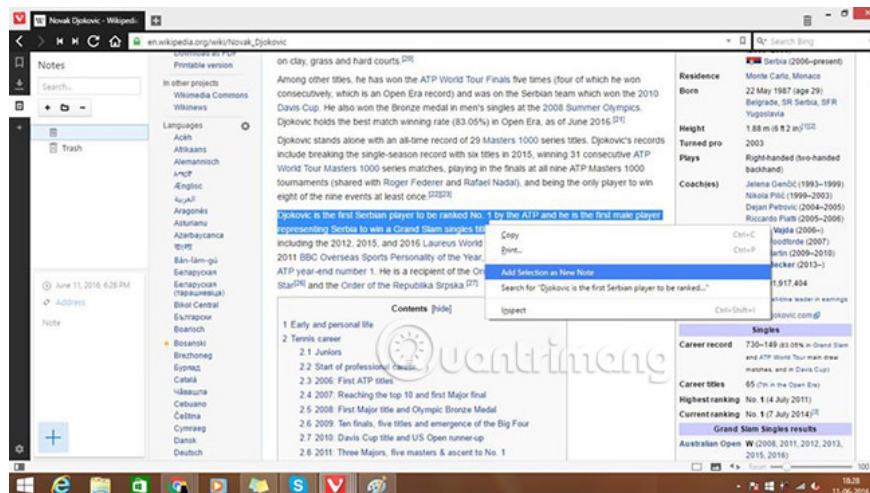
Novak Djokovic - Wikipedi...

en.wikipedia.org/wiki/Novak_Djokovic

Search Bing

Notes

Search...

Trash

June 11, 2016, 6:26 PM

Address

Note

Download as PDF
Printable version

In other projects
Wikimedia Commons
Wikinews

Languages
Acèh
Afrikaans
Alemannisch
አማርኛ
Ænglisc
العربية
Aragonés
Asturianu
Azərbaycanca
বাংলা
Bân-lâm-gú
Беларуская
Беларуская (тарашкевіца)
Bikol Central
Български
Boarisch
Bosanski
Brezhoneg
Буряад
Català
Чӑвашла
Cebuano
Čeština
Cymraeg
Dansk
Deutsch

on clay, grass and hard courts.[20]

Among other titles, he has won the ATP World Tour Finals five times (four of which he won consecutively, which is an Open Era record) and was on the Serbian team which won the 2010 Davis Cup. He also won the Bronze medal in men's singles at the 2008 Summer Olympics. Djokovic holds the best match winning rate (83.05%) in Open Era, as of June 2016.[21]

Djokovic stands alone with an all-time record of 29 Masters 1000 series titles. Djokovic's records include breaking the single-season record with six titles in 2015, winning 31 consecutive ATP World Tour Masters 1000 series matches, playing in the finals at all nine ATP Masters 1000 tournaments (shared with Roger Federer and Rafael Nadal), and being the only player to win eight of the nine events at least once.[22][23]

Djokovic is the first Serbian player to be ranked No. 1 by the ATP and he is the first male player representing Serbia to win a Grand Slam singles titl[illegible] including the 2012, 2015, and 2016 Laureus World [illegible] 2011 BBC Overseas Sports Personality of the Year, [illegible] ATP year-end number 1. He is a recipient of the Or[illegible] Star[26] and the Order of the Republika Srpska.[27]

Copy Ctrl+C
Print... Ctrl+P
Add Selection as New Note
Search for "Djokovic is the first Serbian player to be ranked..."
Inspect Ctrl+Shift+I

Contents [hide]
1 Early and personal life
2 Tennis career
2.1 Juniors
2.2 Start of professional career
2.3 2006: First ATP titles
2.4 2007: Reaching the top 10 and first Major final
2.5 2008: First Major title and Olympic Bronze Medal
2.6 2009: Ten finals, five titles and emergence of the Big Four
2.7 2010: Davis Cup title and US Open runner-up
2.8 2011: Three Majors, five masters & ascent to No. 1

Serbia (2006–present)
Residence Monte Carlo, Monaco
Born 22 May 1987 (age 29) Belgrade, SR Serbia, SFR Yugoslavia
Height 1.88 m (6 ft 2 in)[1][2]
Turned pro 2003
Plays Right-handed (two-handed backhand)
Coach(es) Jelena Genčić (1993–1999)
Nikola Pilić (1999–2003)
Dejan Petrovic (2004–2005)
Riccardo Piatti (2005–2006)
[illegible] Vajda (2006–)
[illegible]oodforde (2007)
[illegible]artin (2009–2010)
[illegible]ecker (2013–)
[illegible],917,404
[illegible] leader in earnings
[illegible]okovic.com
Singles
Career record 730–149 (83.05% in Grand Slam and ATP World Tour main draw matches, and in Davis Cup)
Career titles 65 (7th in the Open Era)
Highest ranking No. 1 (4 July 2011)
Current ranking No. 1 (7 July 2014)[3]
Grand Slam Singles results
Australian Open W (2008, 2011, 2012, 2013, 2015, 2016)

100

18:28
11-06-2016